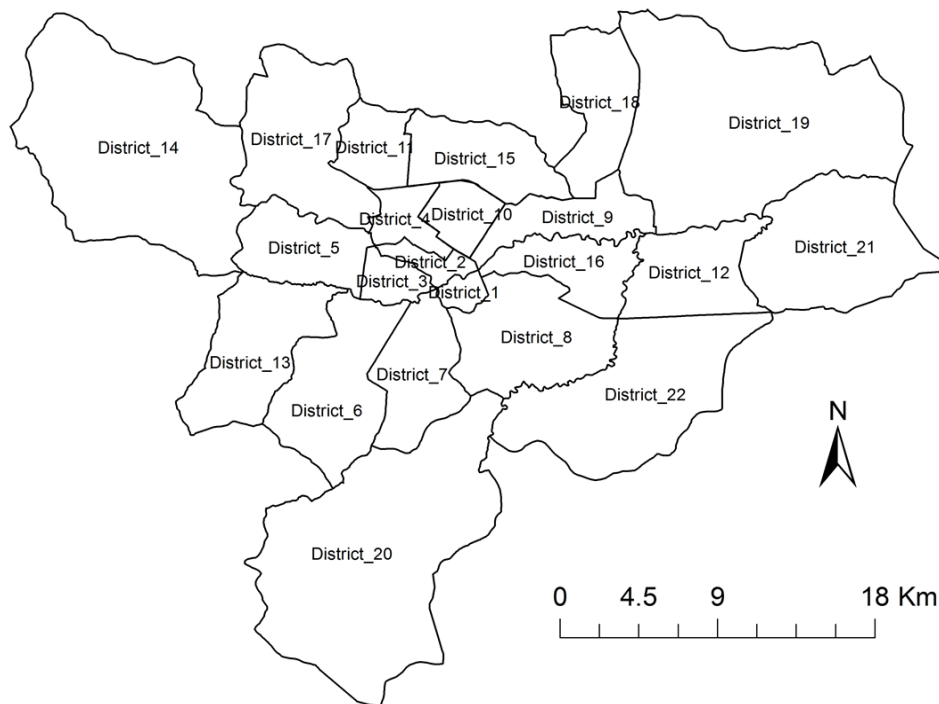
District_18
District_19
District_14
District_17
District_11
District_15
District_10
District_9
District_4
District_21
District_5
District_2
District_16
District_12
District_3
District_1
District_8
District_13
District_7
District_22
District_6
N
District_20
0 4.5 9 18 Km